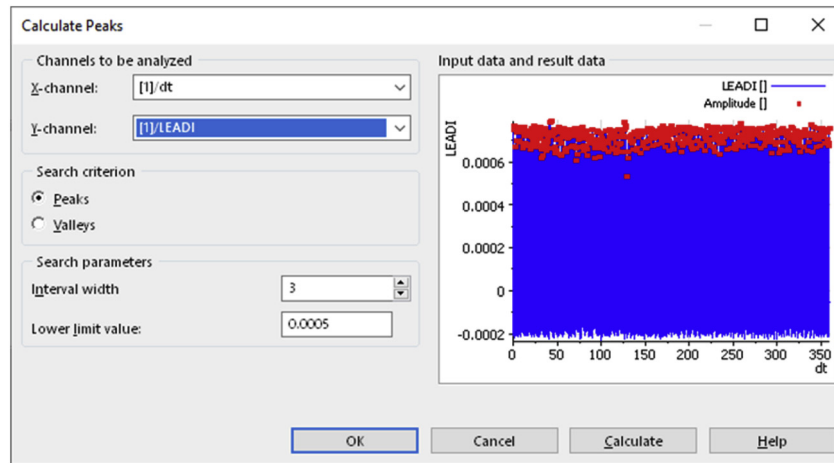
Calculate Peaks

Channels to be analyzed

X-channel: [1]/dt

Y-channel: [1]/LEADI

Search criterion

Peaks

Valleys

Search parameters

Interval width 3

Lower limit value: 0.0005

Input data and result data

LEADI []

Amplitude []

LEADI

0.0006

0.0004

0.0002

0

-0.0002

0 50 100 150 200 250 300 350

dt

OK Cancel Calculate Help